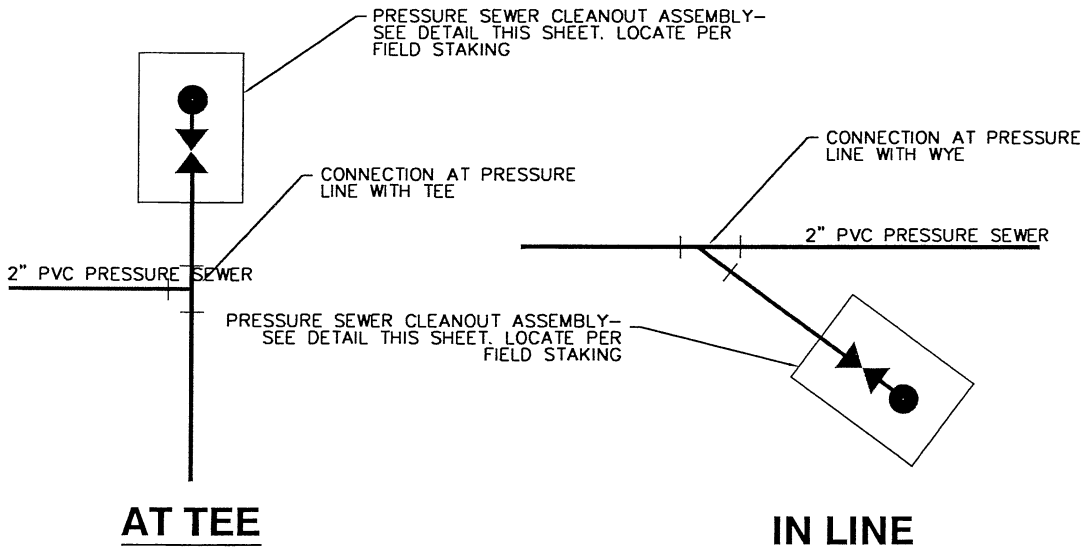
PRESSURE SEWER CLEANOUT ASSEMBLY– SEE DETAIL THIS SHEET. LOCATE PER FIELD STAKING

CONNECTION AT PRESSURE LINE WITH TEE

2" PVC PRESSURE SEWER

CONNECTION AT PRESSURE LINE WITH WYE

2" PVC PRESSURE SEWER

PRESSURE SEWER CLEANOUT ASSEMBLY– SEE DETAIL THIS SHEET. LOCATE PER FIELD STAKING

AT TEE

IN LINE